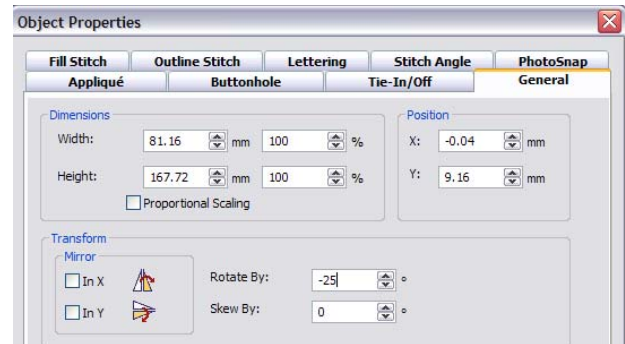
Object Properties

Fill Stitch | Outline Stitch | Lettering | Stitch Angle | PhotoSnap
Appliqué | Buttonhole | Tie-In/Off | General

Dimensions
Width: 81.16 mm 100 %
Height: 167.72 mm 100 %
Proportional Scaling

Position
X: -0.04 mm
Y: 9.16 mm

Transform
Mirror
In X
In Y
Rotate By: -25 °
Skew By: 0 °